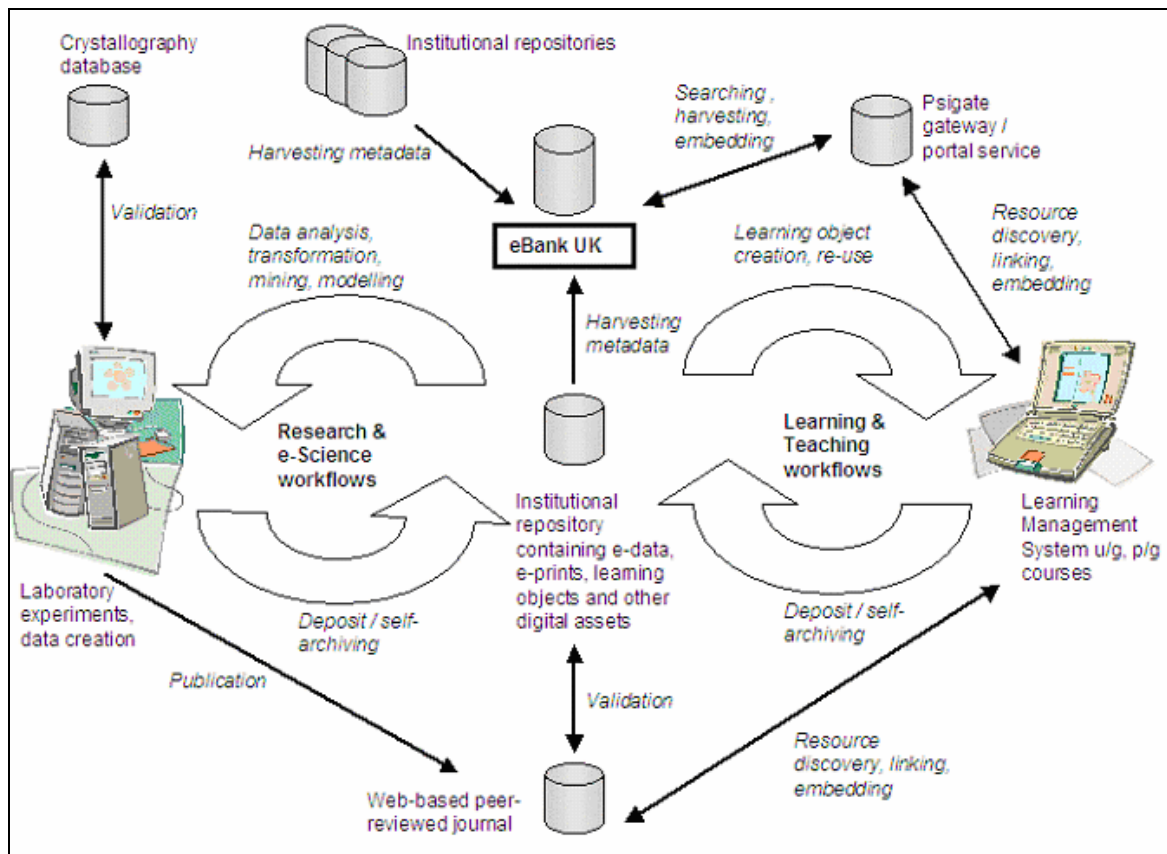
Crystallography database

Institutional repositories

Harvesting metadata

Searching , harvesting, embedding

Psigate gateway / portal service

Validation

Data analysis, transformation, mining, modelling

eBank UK

Learning object creation, re-use

Resource discovery, linking, embedding

Harvesting metadata

Research & e-Science workflows

Learning & Teaching workflows

Institutional repository containing e-data, e-prints, learning objects and other digital assets

Laboratory experiments, data creation

Learning Management System u/g, p/g courses

Deposit / self-archiving

Deposit / self-archiving

Publication

Validation

Resource discovery, linking, embedding

Web-based peer-reviewed journal